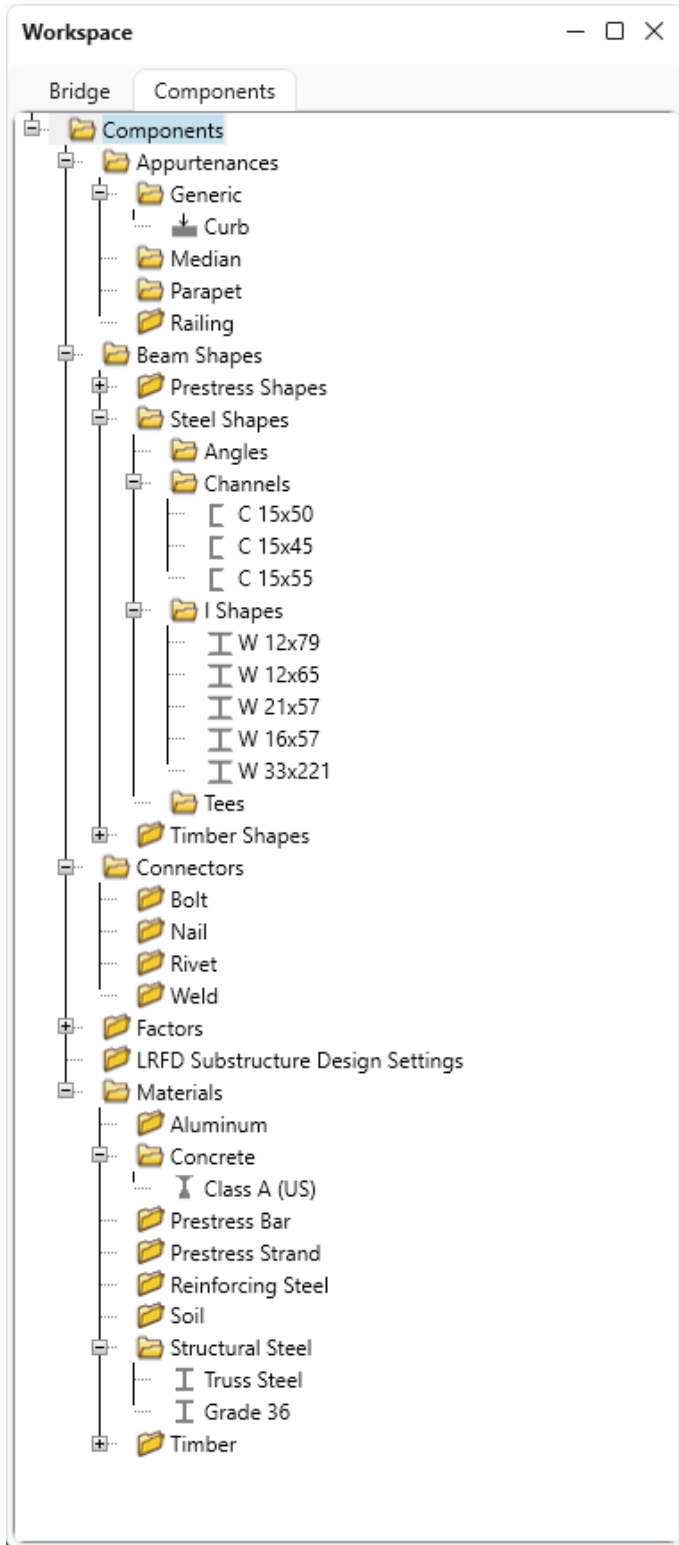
Workspace

Bridge
Components

Components
Appurtenances
Generic
Curb
Median
Parapet
Railing
Beam Shapes
Prestress Shapes
Steel Shapes
Angles
Channels
C 15x50
C 15x45
C 15x55
I Shapes
W 12x79
W 12x65
W 21x57
W 16x57
W 33x221
Tees
Timber Shapes
Connectors
Bolt
Nail
Rivet
Weld
Factors
LRFD Substructure Design Settings
Materials
Aluminum
Concrete
Class A (US)
Prestress Bar
Prestress Strand
Reinforcing Steel
Soil
Structural Steel
Truss Steel
Grade 36
Timber